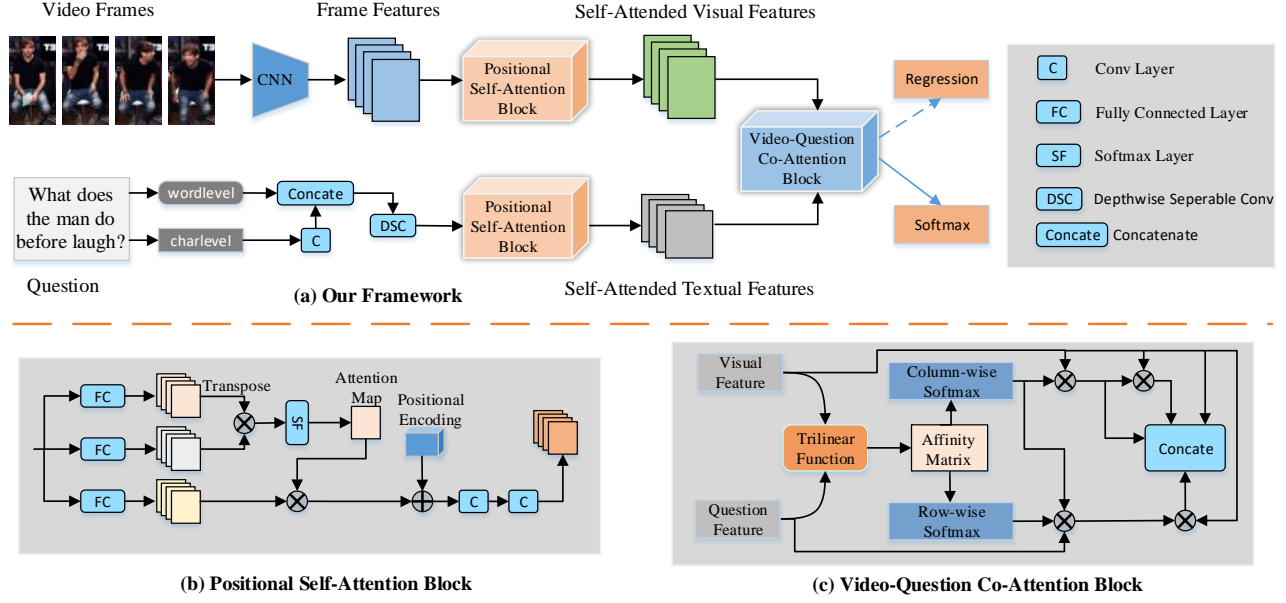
Video Frames

CNN

Frame Features

Positional Self-Attention Block

Self-Attended Visual Features

Regression

Video-Question Co-Attention Block

Softmax

What does the man do before laugh?

wordlevel

charlevel

Concate

C

DSC

Positional Self-Attention Block

Self-Attended Textual Features

Question

(a) Our Framework

C Conv Layer

FC Fully Connected Layer

SF Softmax Layer

DSC Depthwise Seperable Conv

Concate Concatenate

FC

FC

FC

Transpose

SF

Attention Map

Positional Encoding

C

C

(b) Positional Self-Attention Block

Visual Feature

Question Feature

Trilinear Function

Affinity Matrix

Column-wise Softmax

Row-wise Softmax

Concate

(c) Video-Question Co-Attention Block